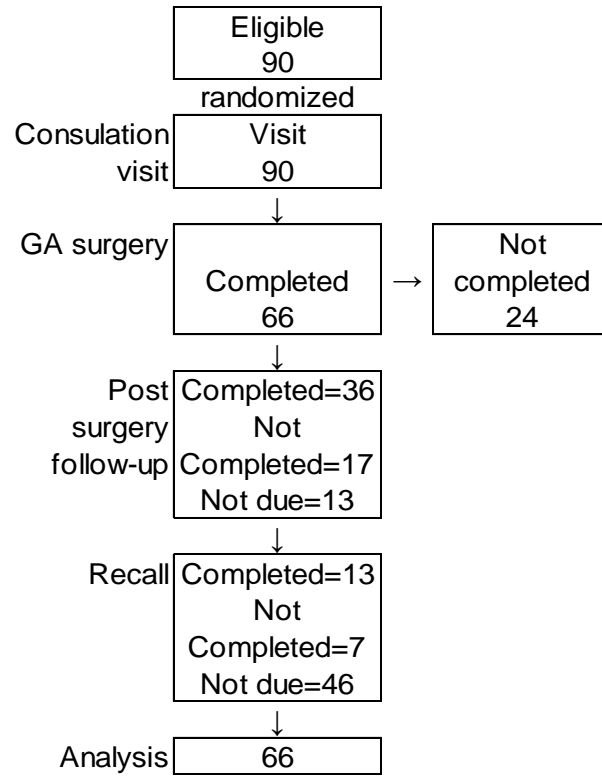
Eligible
90

randomized

Consulation visit

Visit
90

GA surgery

Completed
66

Not completed
24

Post surgery follow-up

Completed=36
Not Completed=17
Not due=13

Recall

Completed=13
Not Completed=7
Not due=46

Analysis

66